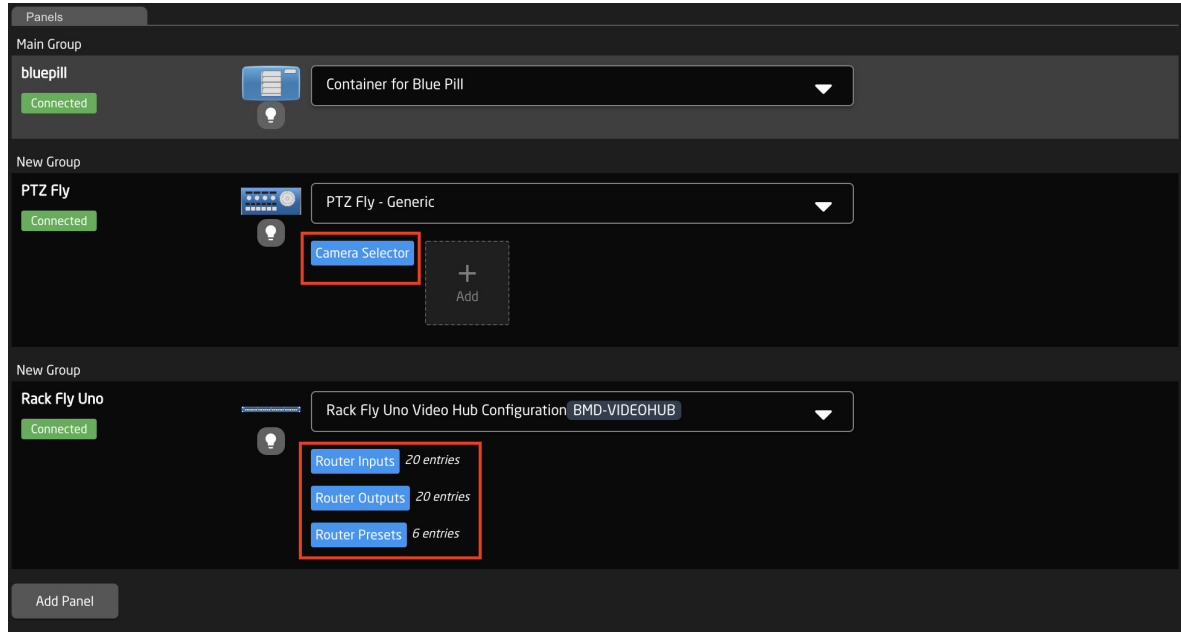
Panels

Main Group

bluepill

Connected

Container for Blue Pill

New Group

PTZ Fly

Connected

PTZ Fly - Generic

Camera Selector

+
Add

New Group

Rack Fly Uno

Connected

Rack Fly Uno Video Hub Configuration BMD-VIDEOHUB

Router Inputs 20 entries

Router Outputs 20 entries

Router Presets 6 entries

Add Panel